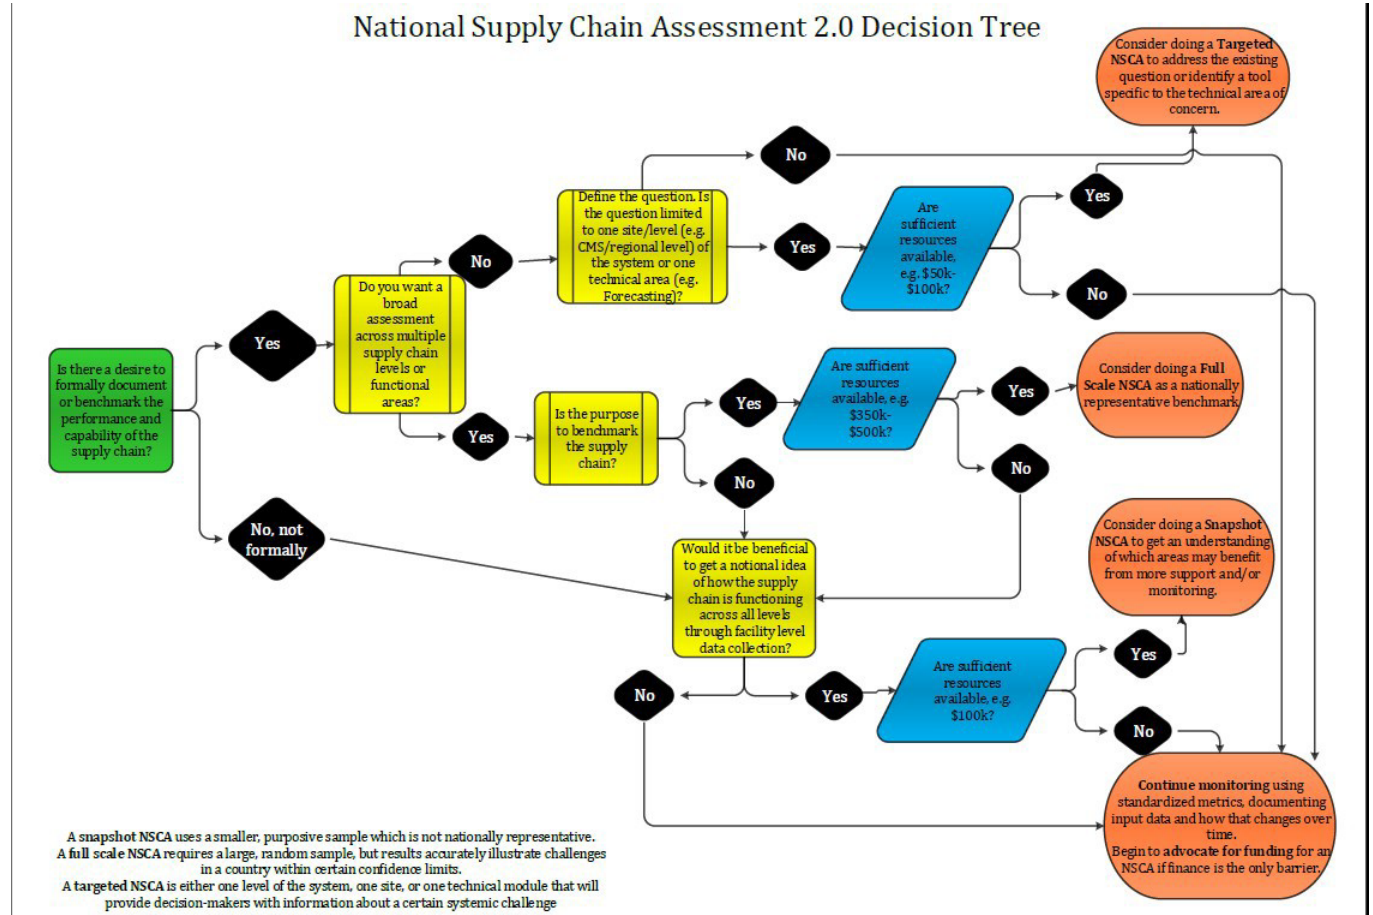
National Supply Chain Assessment 2.0 Decision Tree

Consider doing a **Targeted NSCA** to address the existing question or identify a tool specific to the technical area of concern.

No

Define the question. Is the question limited to one site/level (e.g. CMS/regional level) of the system or one technical area (e.g. Forecasting)?

Yes

Are sufficient resources available, e.g. $50k-$100k?

Yes

No

No

Do you want a broad assessment across multiple supply chain levels or functional areas?

Yes

Is there a desire to formally document or benchmark the performance and capability of the supply chain?

Yes

Is the purpose to benchmark the supply chain?

Yes

Are sufficient resources available, e.g. $350k-$500k?

Yes

Consider doing a **Full Scale NSCA** as a nationally representative benchmark

No

No

No, not formally

Would it be beneficial to get a notional idea of how the supply chain is functioning across all levels through facility level data collection?

Consider doing a **Snapshot NSCA** to get an understanding of which areas may benefit from more support and/or monitoring.

Yes

Are sufficient resources available, e.g. $100k?

No

Yes

No

**Continue monitoring** using standardized metrics, documenting input data and how that changes over time.
Begin to **advocate for funding** for an NSCA if finance is the only barrier.

A **snapshot NSCA** uses a smaller, purposive sample which is not nationally representative.
A **full scale NSCA** requires a large, random sample, but results accurately illustrate challenges in a country within certain confidence limits.
A **targeted NSCA** is either one level of the system, one site, or one technical module that will provide decision-makers with information about a certain systemic challenge